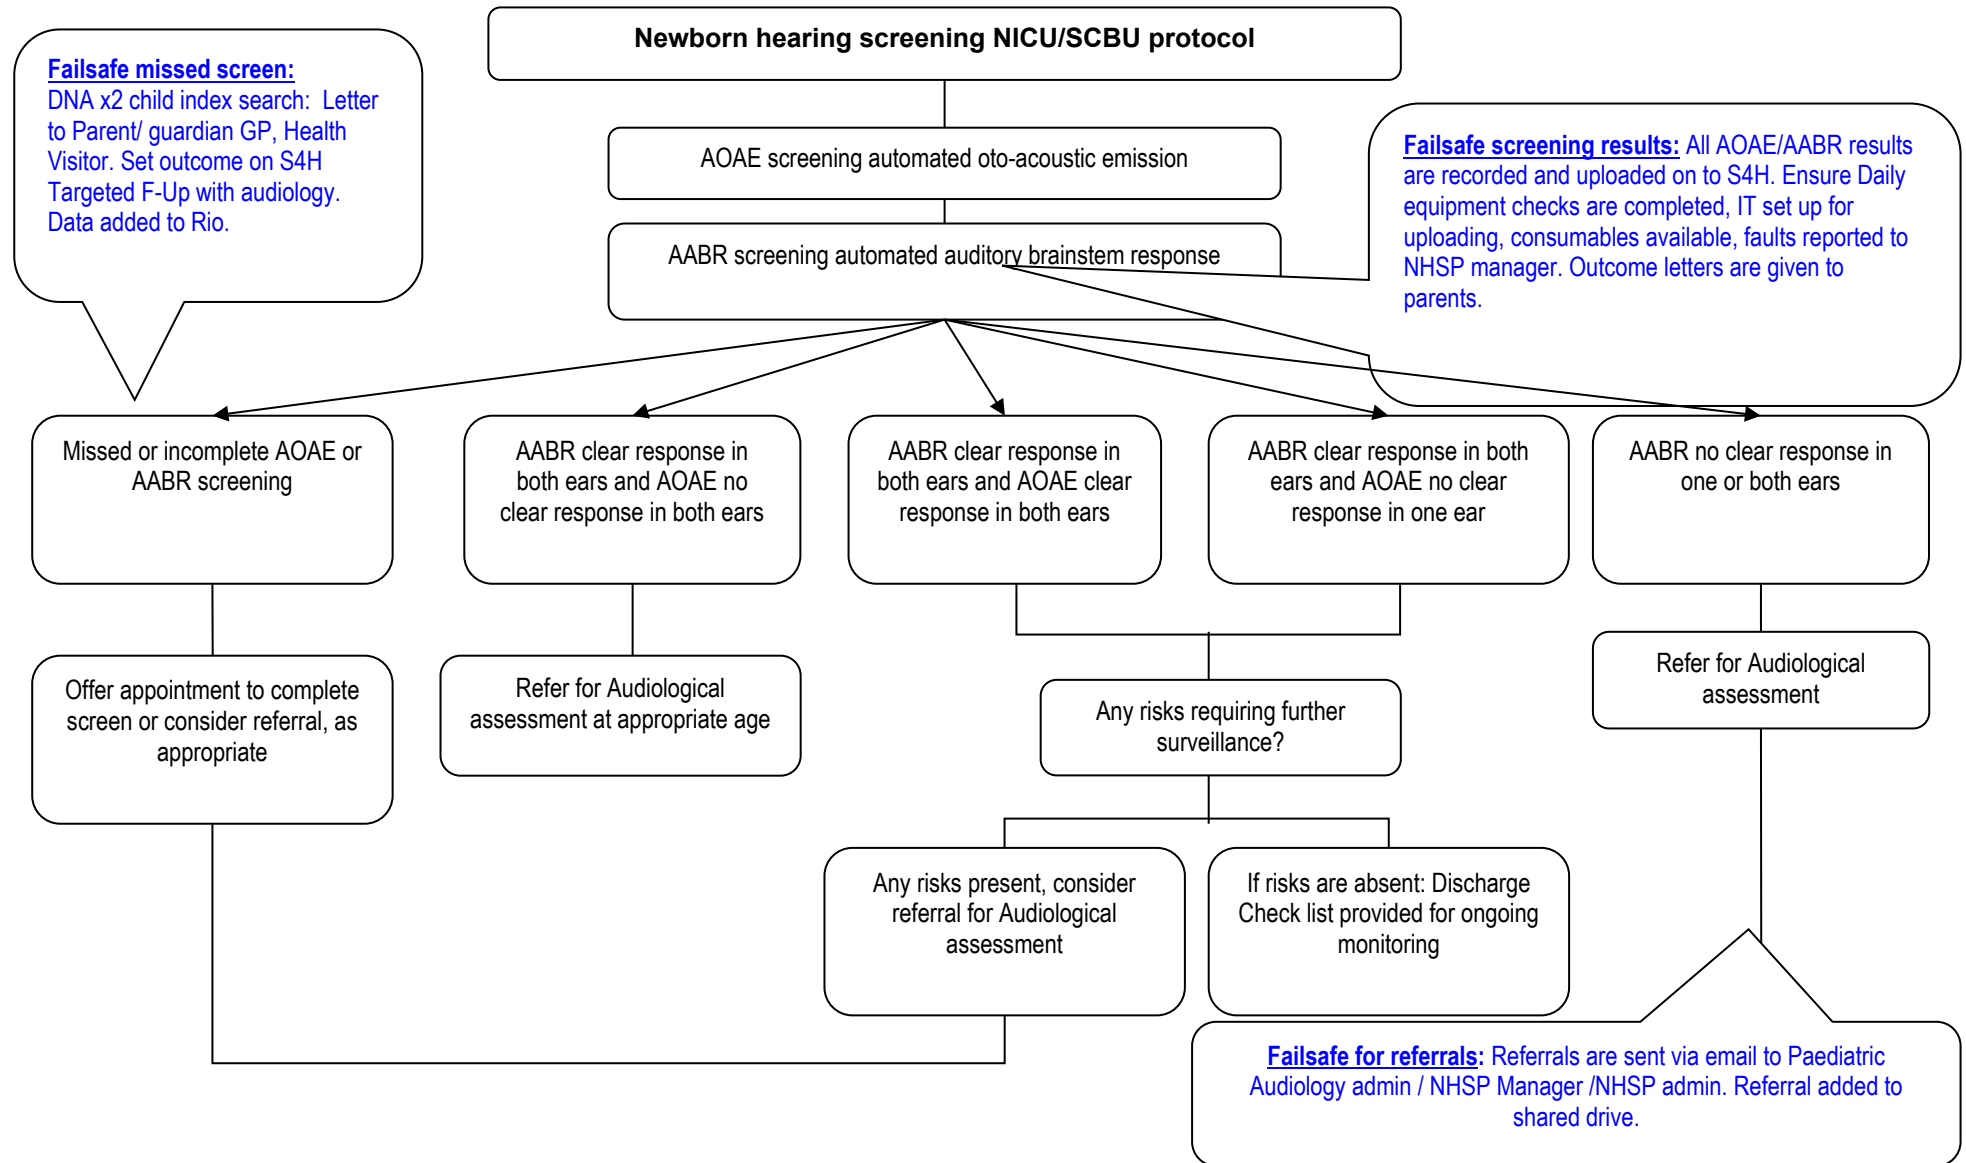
Newborn hearing screening NICU/SCBU protocol

Failsafe missed screen: DNA x2 child index search: Letter to Parent/ guardian GP, Health Visitor. Set outcome on S4H Targeted F-Up with audiology. Data added to Rio.

AOAE screening automated oto-acoustic emission

AABR screening automated auditory brainstem response

Failsafe screening results: All AOAE/AABR results are recorded and uploaded on to S4H. Ensure Daily equipment checks are completed, IT set up for uploading, consumables available, faults reported to NHSP manager. Outcome letters are given to parents.

Missed or incomplete AOAE or AABR screening

AABR clear response in both ears and AOAE no clear response in both ears

AABR clear response in both ears and AOAE clear response in both ears

AABR clear response in both ears and AOAE no clear response in one ear

AABR no clear response in one or both ears

Offer appointment to complete screen or consider referral, as appropriate

Refer for Audiological assessment at appropriate age

Any risks requiring further surveillance?

Refer for Audiological assessment

Any risks present, consider referral for Audiological assessment

If risks are absent: Discharge Check list provided for ongoing monitoring

Failsafe for referrals: Referrals are sent via email to Paediatric Audiology admin / NHSP Manager /NHSP admin. Referral added to shared drive.